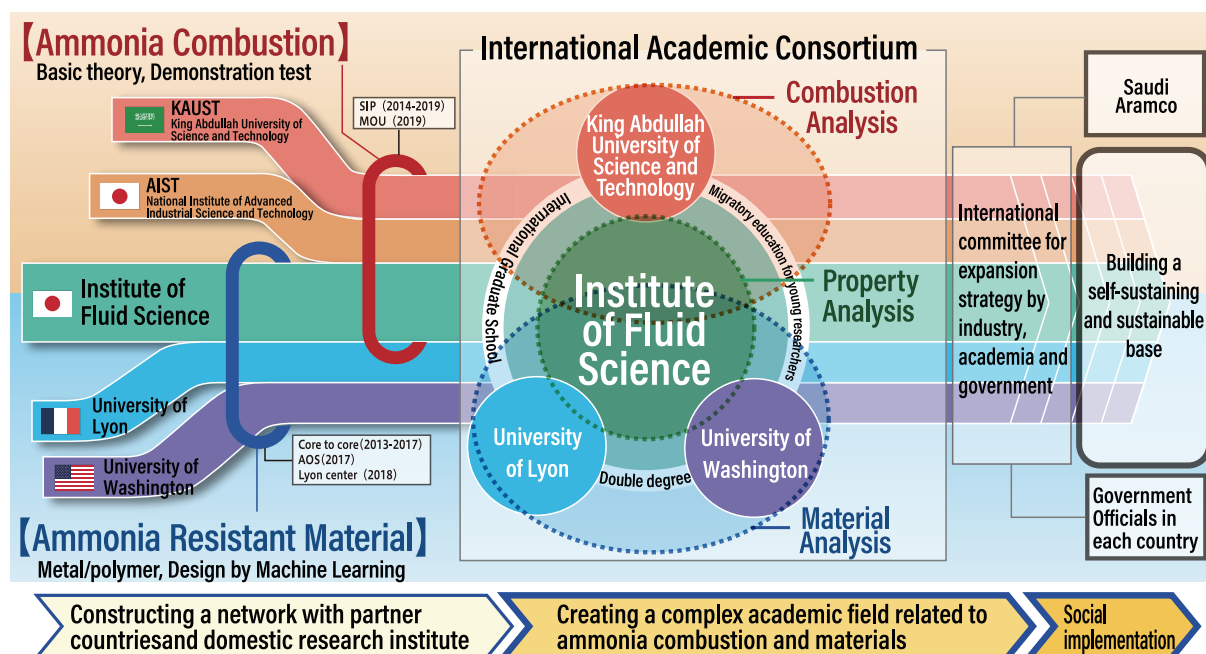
【Ammonia Combustion】
Basic theory, Demonstration test

KAUST
King Abdullah University of Science and Technology

AIST
National Institute of Advanced Industrial Science and Technology

Institute of Fluid Science

University of Lyon

University of Washington

SIP (2014-2019)
MOU (2019)

Core to core (2013-2017)
AOS (2017)
Lyon center (2018)

【Ammonia Resistant Material】
Metal/polymer, Design by Machine Learning

International Academic Consortium

Combustion Analysis

King Abdullah University of Science and Technology

International Graduate School

Migratory education for young researchers

Institute of Fluid Science

Property Analysis

University of Lyon

University of Washington

Double degree

Material Analysis

Saudi Aramco

International committee for expansion strategy by industry, academia and government

Building a self-sustaining and sustainable base

Government Officials in each country

Constructing a network with partner countriesand domestic research institute

Creating a complex academic field related to ammonia combustion and materials

Social implementation